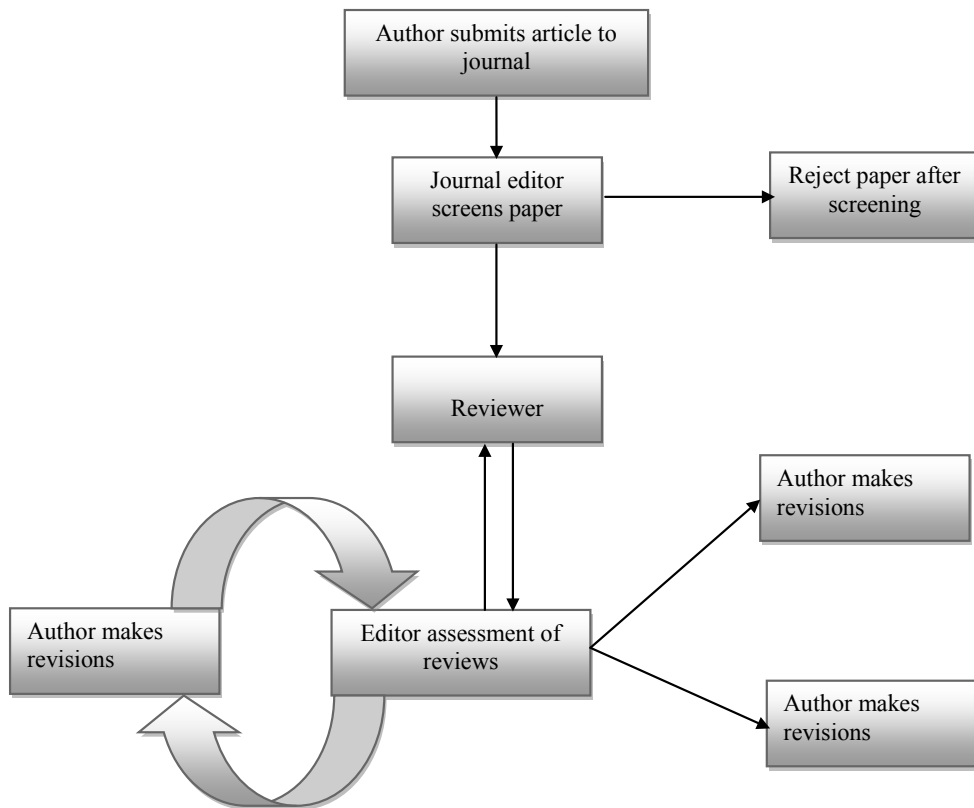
Author submits article to journal

Journal editor screens paper

Reject paper after screening

Reviewer

Author makes revisions

Author makes revisions

Editor assessment of reviews

Author makes revisions